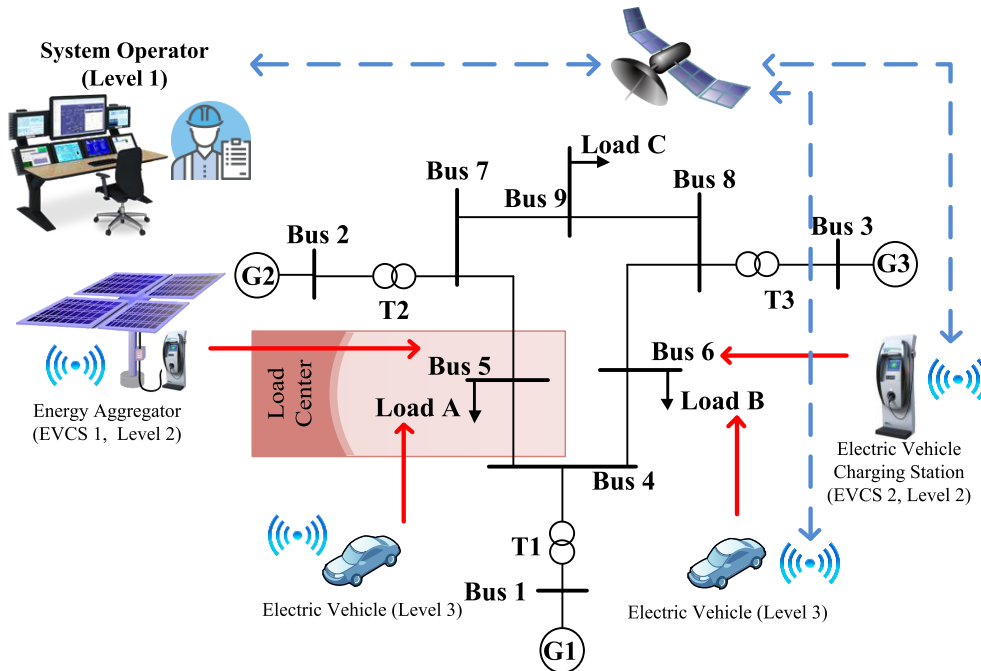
System Operator
(Level 1)

Load C

Bus 7

Bus 9

Bus 8

Bus 2

Bus 3

G2

T2

G3

T3

Load Center

Bus 5

Bus 6

Load A

Load B

Energy Aggregator
(EVCS 1, Level 2)

Electric Vehicle
Charging Station
(EVCS 2, Level 2)

Bus 4

T1

Bus 1

G1

Electric Vehicle (Level 3)

Electric Vehicle (Level 3)